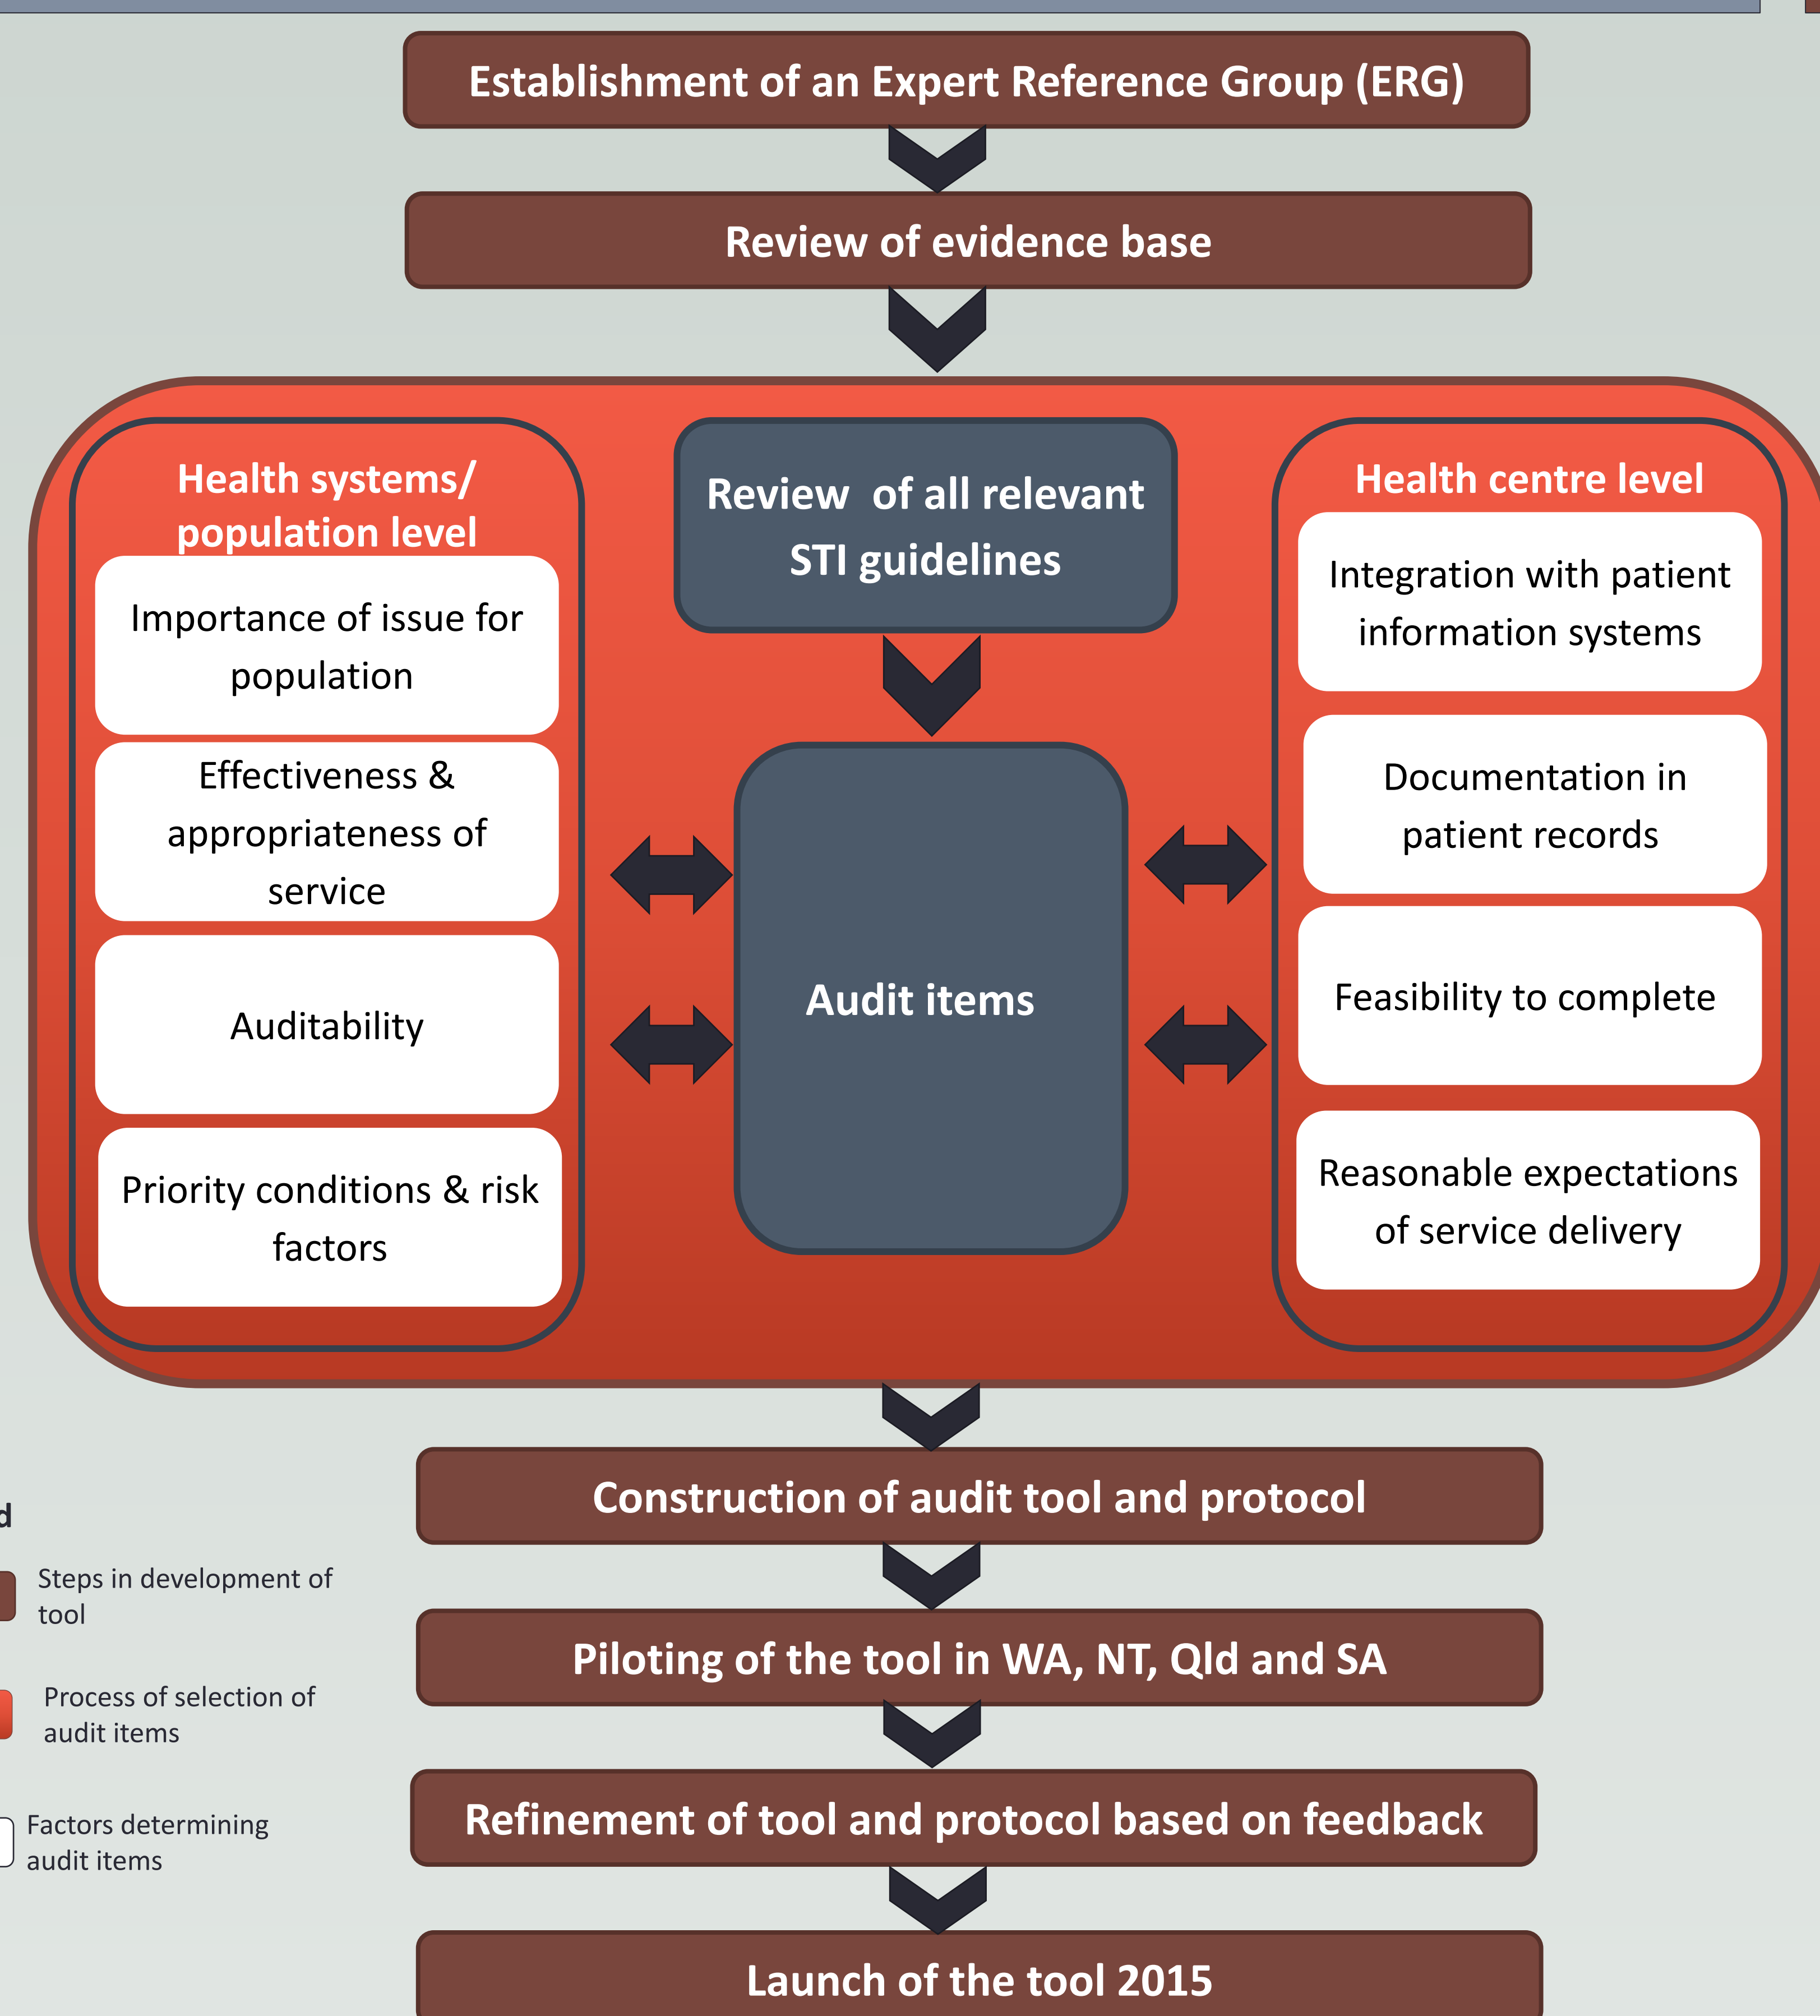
Establishment of an Expert Reference Group (ERG)

Review of evidence base

Health systems/ population level

Importance of issue for population

Effectiveness & appropriateness of service

Auditability

Priority conditions & risk factors

Review of all relevant STI guidelines

Audit items

Health centre level

Integration with patient information systems

Documentation in patient records

Feasibility to complete

Reasonable expectations of service delivery

Construction of audit tool and protocol

Piloting of the tool in WA, NT, Qld and SA

Refinement of tool and protocol based on feedback

Launch of the tool 2015

d

Steps in development of tool

Process of selection of audit items

Factors determining audit items